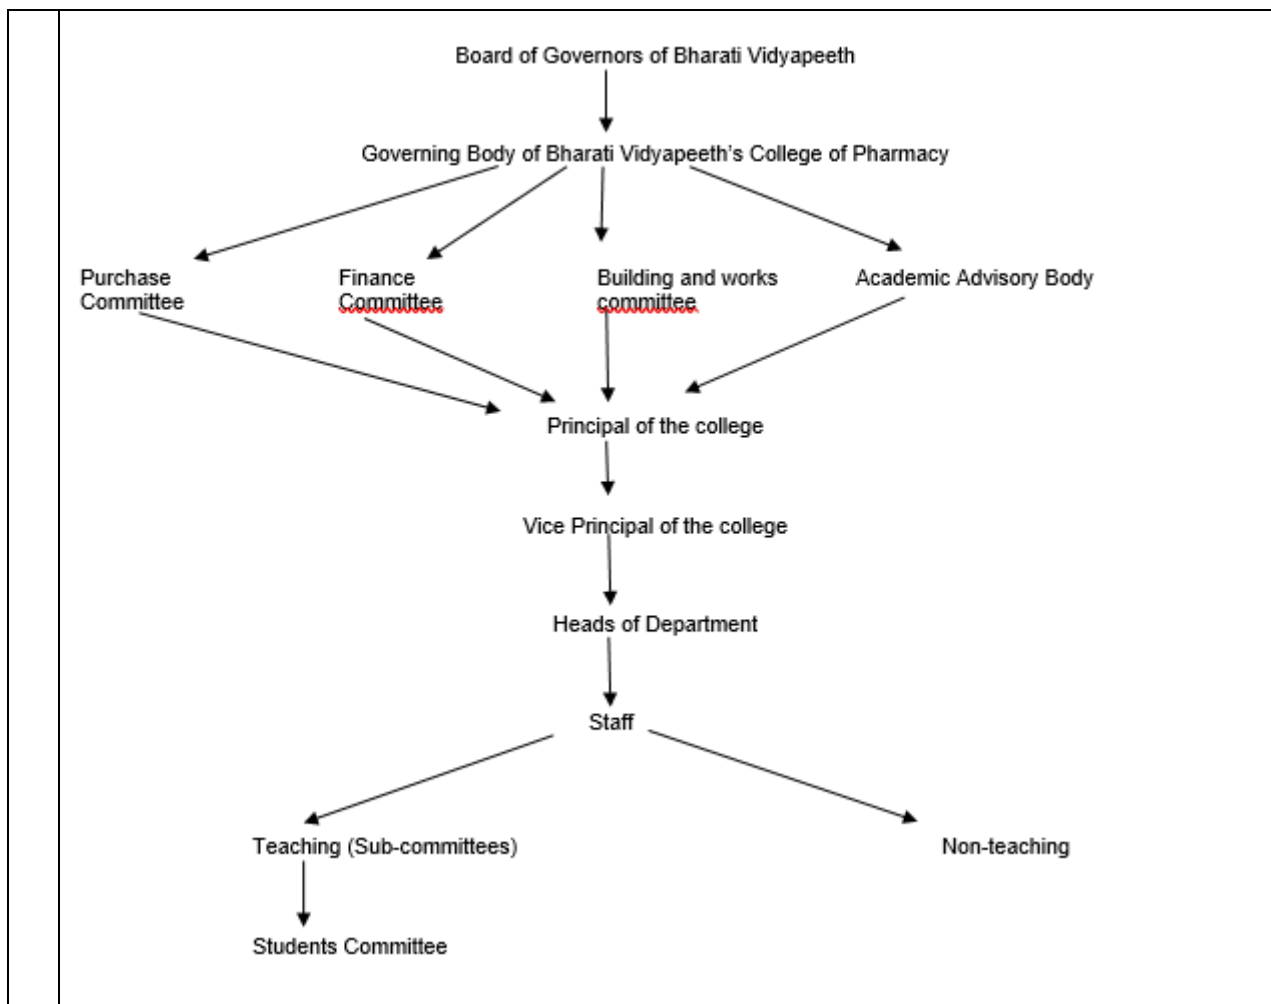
Board of Governors of Bharati Vidyapeeth

Governing Body of Bharati Vidyapeeth's College of Pharmacy

Purchase Committee

Finance Committee

Building and works committee

Academic Advisory Body

Principal of the college

Vice Principal of the college

Heads of Department

Staff

Teaching (Sub-committees)

Non-teaching

Students Committee